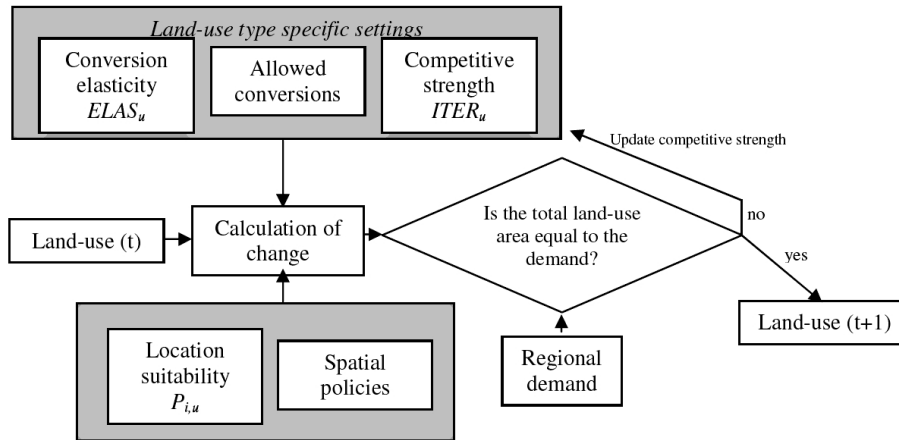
Land-use type specific settings

Conversion elasticity $ELAS_u$

Allowed conversions

Competitive strength $ITER_u$

Update competitive strength

Land-use (t)

Calculation of change

Is the total land-use area equal to the demand?

no

yes

Land-use (t+1)

Location suitability $P_{i,u}$

Spatial policies

Regional demand